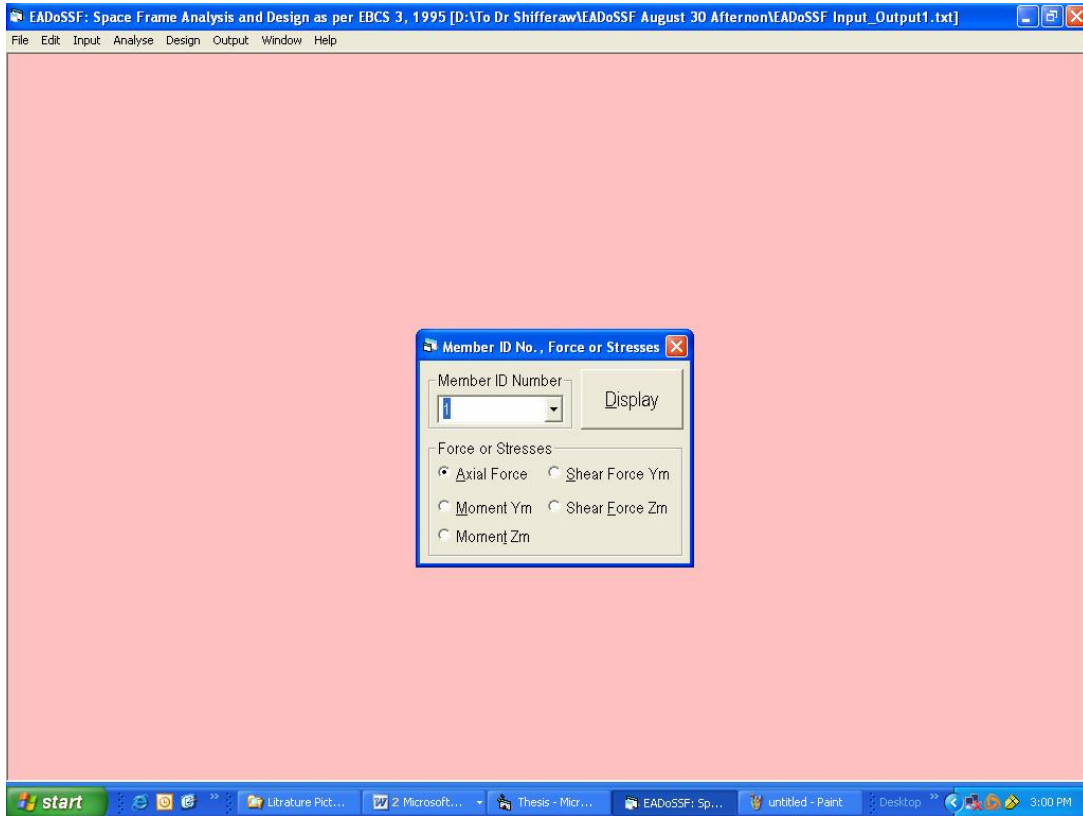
EADoSSF: Space Frame Analysis and Design as per EBCS 3, 1995 [D:\To Dr Shifferaw\EADoSSF August 30 Afternon\EADoSSF Input_Output1.txt]

File Edit Input Analyse Design Output Window Help

Member ID No., Force or Stresses

Member ID Number

1

Display

Force or Stresses

Axial Force

Shear Force Ym

Moment Ym

Shear Force Zm

Moment Zm

start

Litrature Pict...

2 Microsoft...

Thesis - Micr...

EADoSSF: Sp...

untitled - Paint

Desktop

3:00 PM